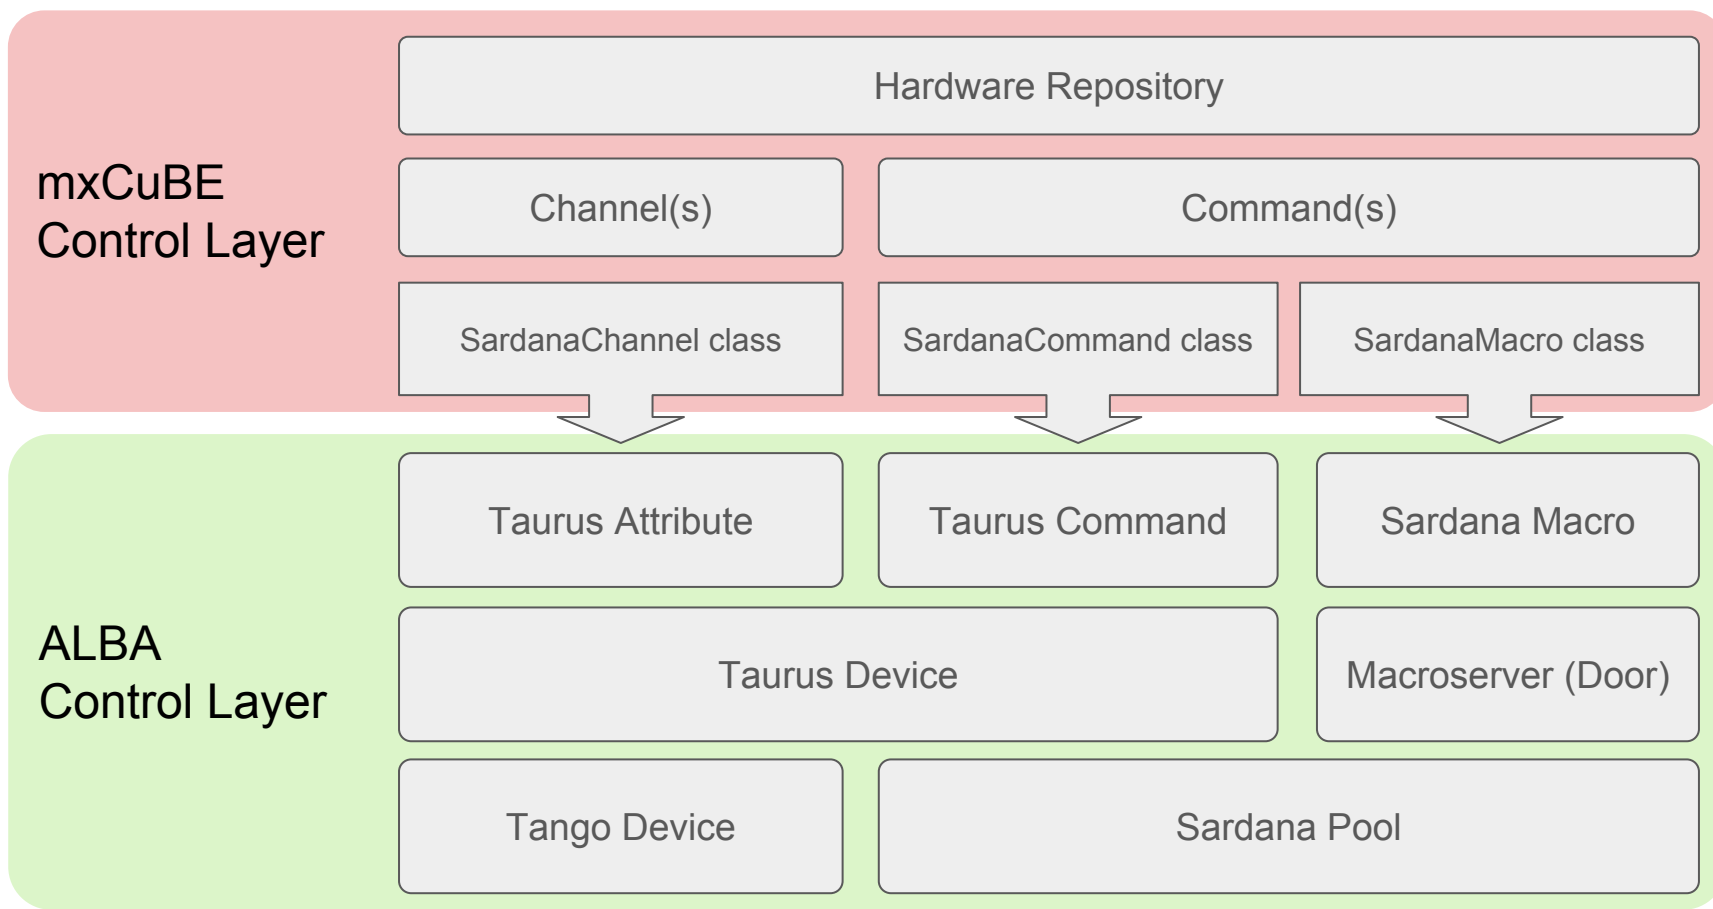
mxCuBE
Control Layer

Hardware Repository

Channel(s)

Command(s)

SardanaChannel class

SardanaCommand class

SardanaMacro class

ALBA
Control Layer

Taurus Attribute

Taurus Command

Sardana Macro

Taurus Device

Macroserver (Door)

Tango Device

Sardana Pool